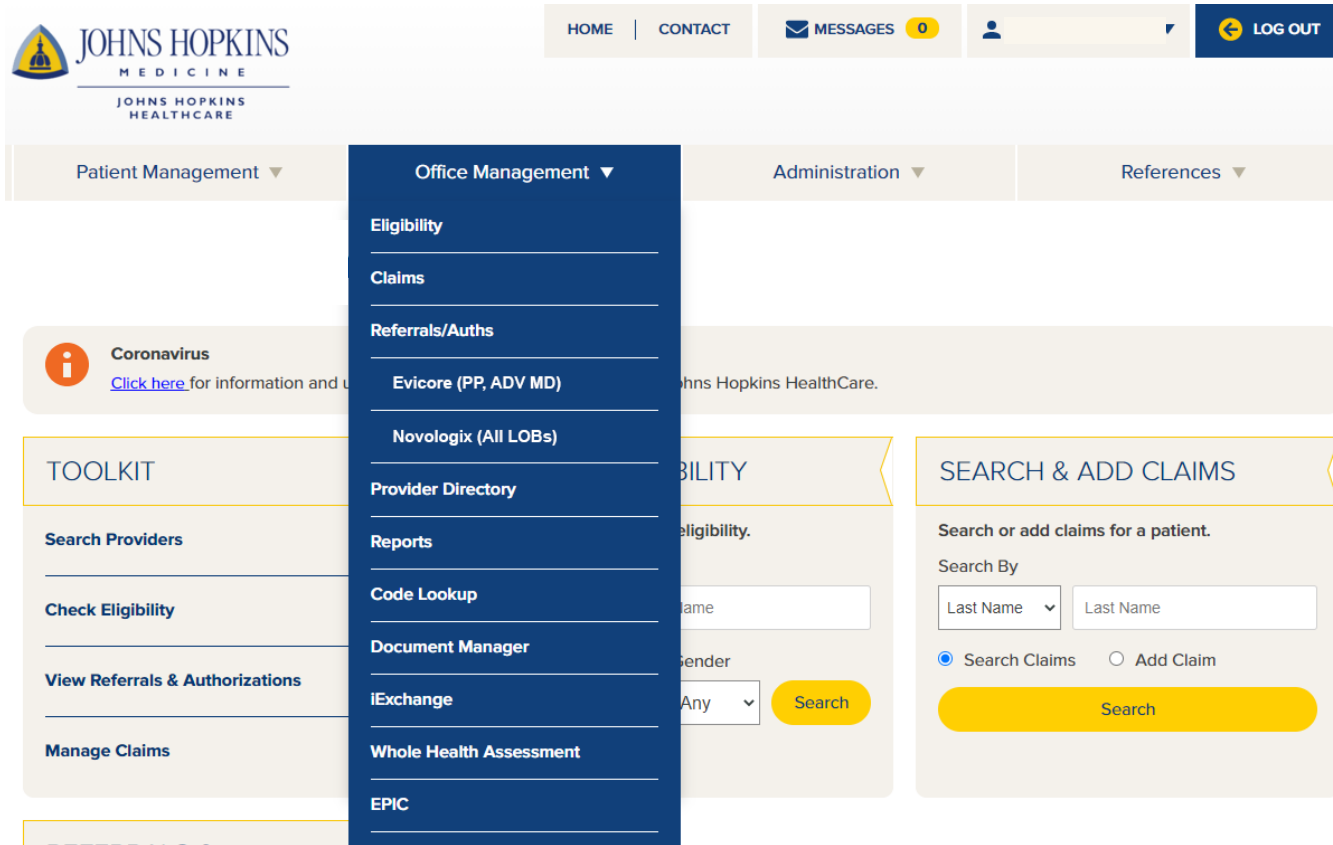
JOHNS HOPKINS
MEDICINE
JOHNS HOPKINS HEALTHCARE

HOME | CONTACT

MESSAGES 0

LOG OUT

Patient Management ▼

Office Management ▼

Administration ▼

References ▼

Eligibility

Claims

Referrals/Auths

Evicore (PP, ADV MD)

Novologix (All LOBs)

Provider Directory

Reports

Code Lookup

Document Manager

iExchange

Whole Health Assessment

EPIC

Coronavirus
Click here for information and u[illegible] ohns Hopkins HealthCare.

TOOLKIT

Search Providers

Check Eligibility

View Referrals & Authorizations

Manage Claims

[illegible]BILITY

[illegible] eligibility.

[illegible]ame

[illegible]ender

Any

Search

SEARCH & ADD CLAIMS

Search or add claims for a patient.

Search By

Last Name

Last Name

Search Claims

Add Claim

Search